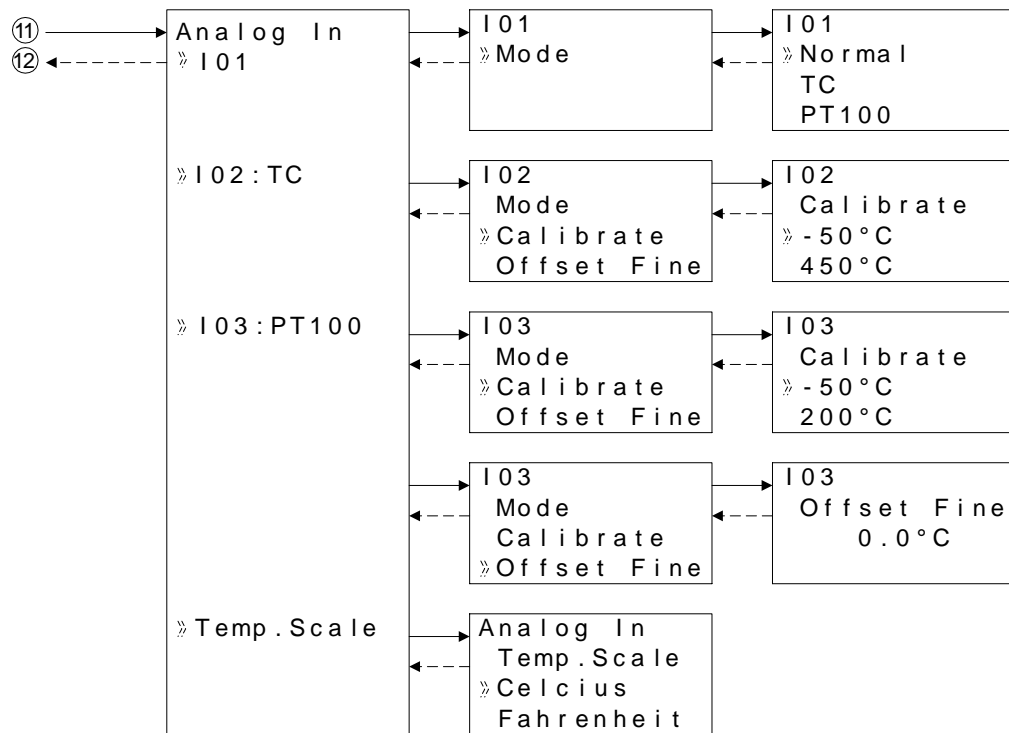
⑪
⑫

Analog In
》I01

》I02:TC

》I03:PT100

》Temp.Scale

I01
》Mode

I01
》Normal
TC
PT100

I02
Mode
》Calibrate
Offset Fine

I02
Calibrate
》-50°C
450°C

I03
Mode
》Calibrate
Offset Fine

I03
Calibrate
》-50°C
200°C

I03
Mode
Calibrate
》Offset Fine

I03
Offset Fine
0.0°C

Analog In
Temp.Scale
》Celcius
Fahrenheit